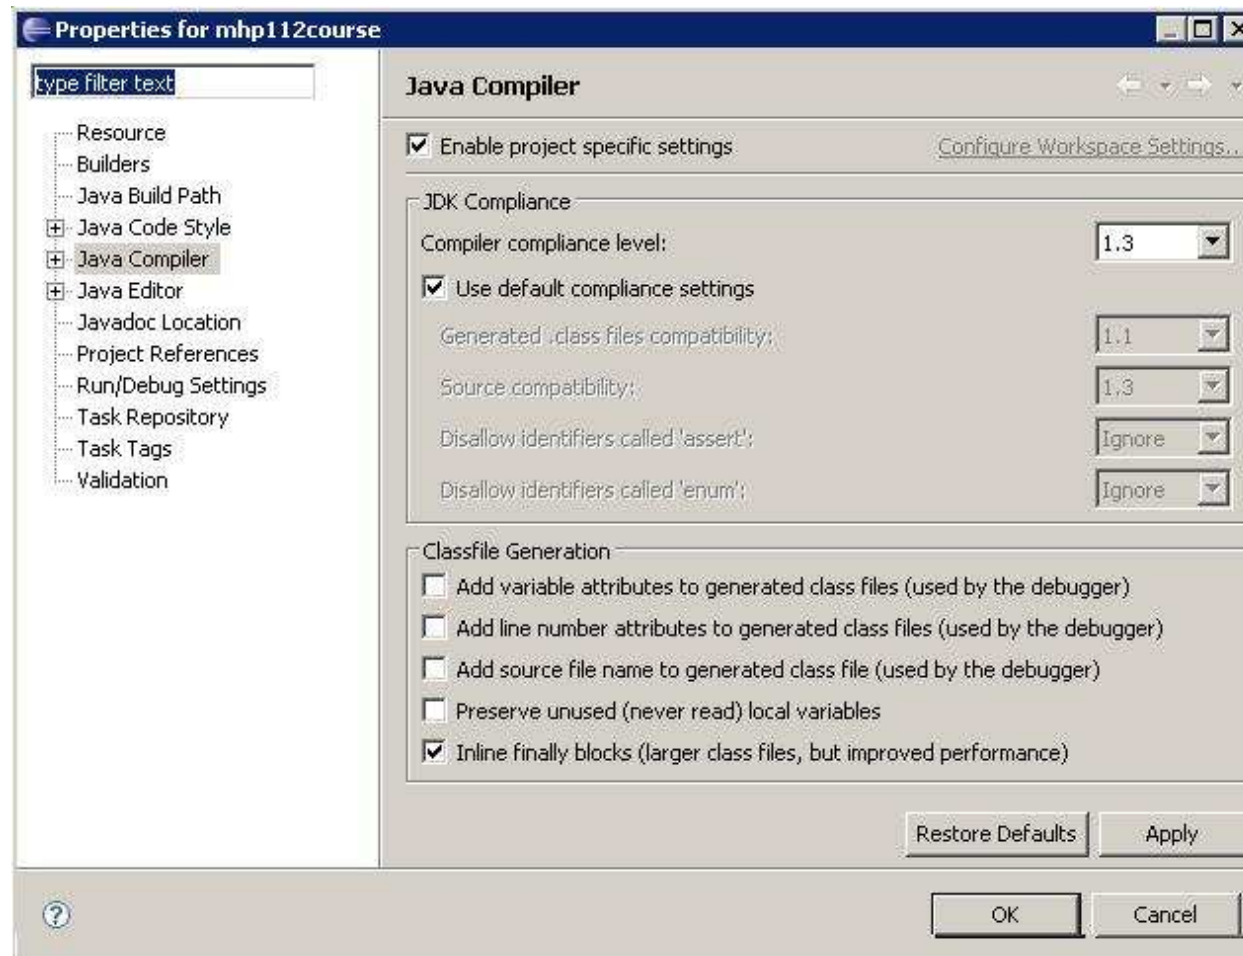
Properties for mhp112course

type filter text

Resource
Builders
Java Build Path
Java Code Style
Java Compiler
Java Editor
Javadoc Location
Project References
Run/Debug Settings
Task Repository
Task Tags
Validation

Java Compiler

Enable project specific settings
Configure Workspace Settings...

JDK Compliance
Compiler compliance level: 1.3
Use default compliance settings
Generated .class files compatibility: 1.1
Source compatibility: 1.3
Disallow identifiers called 'assert': Ignore
Disallow identifiers called 'enum': Ignore

Classfile Generation
Add variable attributes to generated class files (used by the debugger)
Add line number attributes to generated class files (used by the debugger)
Add source file name to generated class file (used by the debugger)
Preserve unused (never read) local variables
Inline finally blocks (larger class files, but improved performance)

Restore Defaults
Apply

OK
Cancel